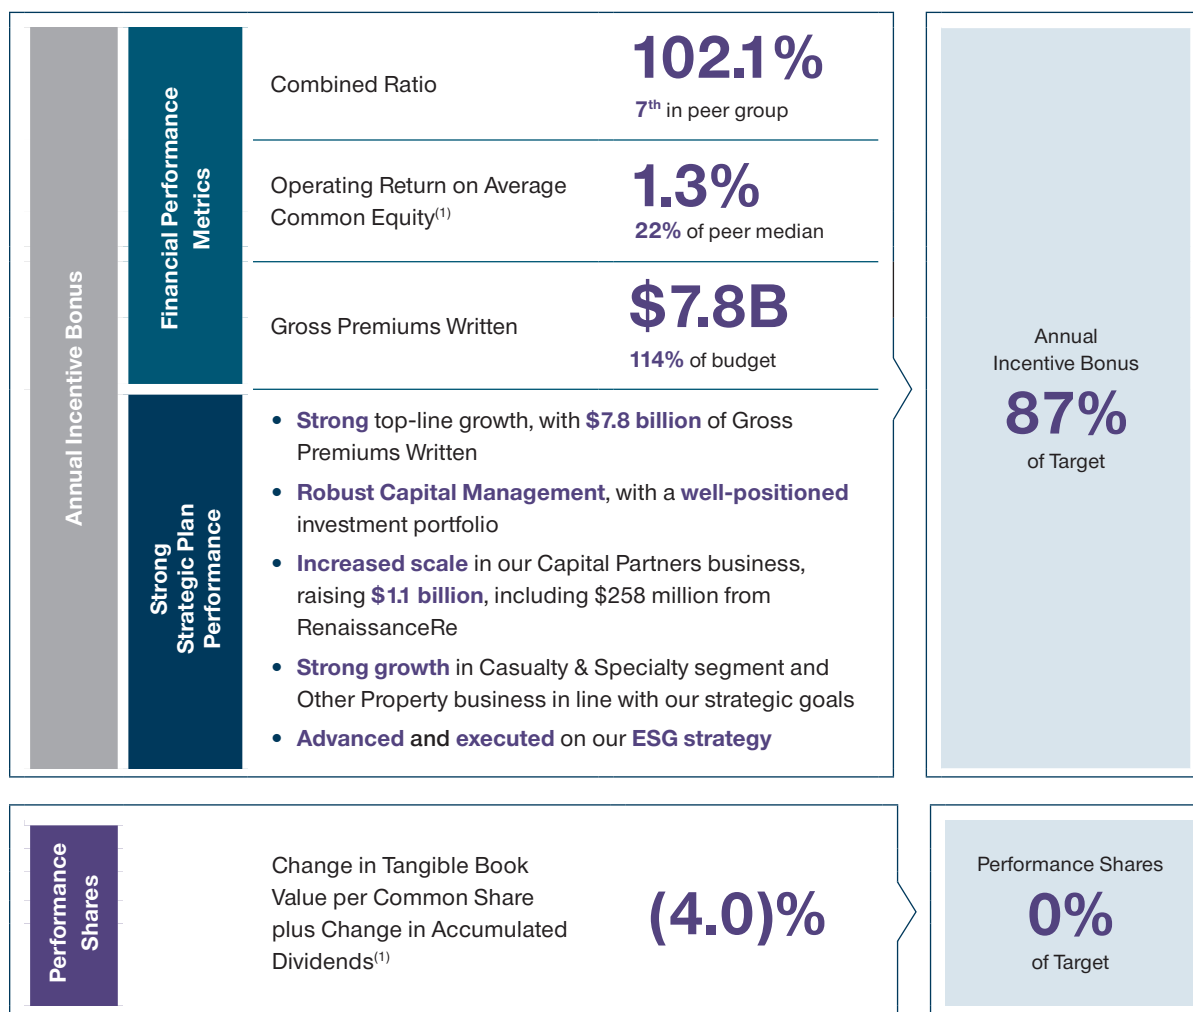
Annual Incentive Bonus

Financial Performance Metrics

Combined Ratio

102.1%

7$^{th}$ in peer group

Operating Return on Average Common Equity$^{(1)}$

1.3%

22% of peer median

Gross Premiums Written

$7.8B

114% of budget

Strong Strategic Plan Performance

- Strong top-line growth, with $7.8 billion of Gross Premiums Written
- Robust Capital Management, with a well-positioned investment portfolio
- Increased scale in our Capital Partners business, raising $1.1 billion, including $258 million from RenaissanceRe
- Strong growth in Casualty & Specialty segment and Other Property business in line with our strategic goals
- Advanced and executed on our ESG strategy

Annual Incentive Bonus

87%

of Target

Performance Shares

Change in Tangible Book Value per Common Share plus Change in Accumulated Dividends$^{(1)}$

(4.0)%

Performance Shares

0%

of Target